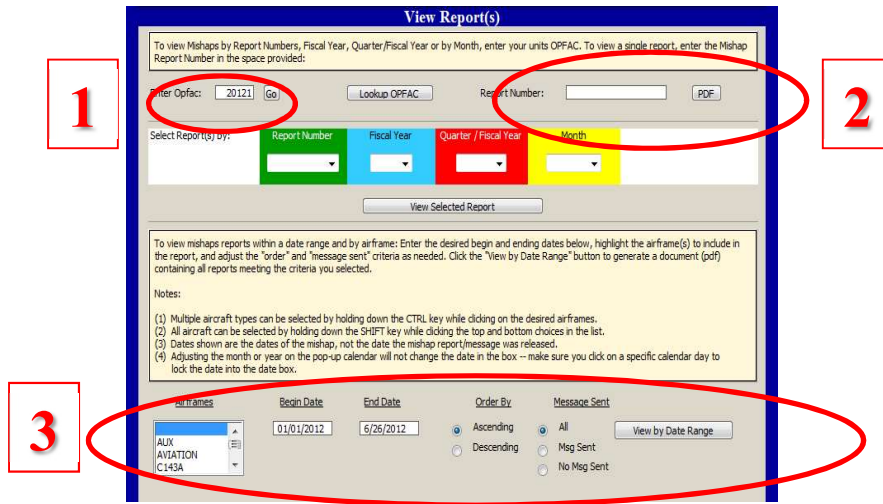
View Report(s)

To view Mishaps by Report Numbers, Fiscal Year, Quarter/Fiscal Year or by Month, enter your units OPFAC. To view a single report, enter the Mishap Report Number in the space provided:

1

Enter Opfac: 20121 Go

Lookup OPFAC

Report Number:

PDF

2

Select Report(s) By:

| Report Number | Fiscal Year | Quarter / Fiscal Year | Month |
|---|---|---|---|

View Selected Report

To view mishaps reports within a date range and by airframe: Enter the desired begin and ending dates below, highlight the airframe(s) to include in the report, and adjust the "order" and "message sent" criteria as needed. Click the "View by Date Range" button to generate a document (pdf) containing all reports meeting the criteria you selected.

Notes:

(1) Multiple aircraft types can be selected by holding down the CTRL key while clicking on the desired airframes.
(2) All aircraft can be selected by holding down the SHIFT key while clicking the top and bottom choices in the list.
(3) Dates shown are the dates of the mishap, not the date the mishap report/message was released.
(4) Adjusting the month or year on the pop-up calendar will not change the date in the box -- make sure you click on a specific calendar day to lock the date into the date box.

3

Airframes

AUX
AVIATION
C143A

Begin Date
01/01/2012

End Date
6/26/2012

Order By
Ascending
Descending

Message Sent
All
Msg Sent
No Msg Sent

View by Date Range